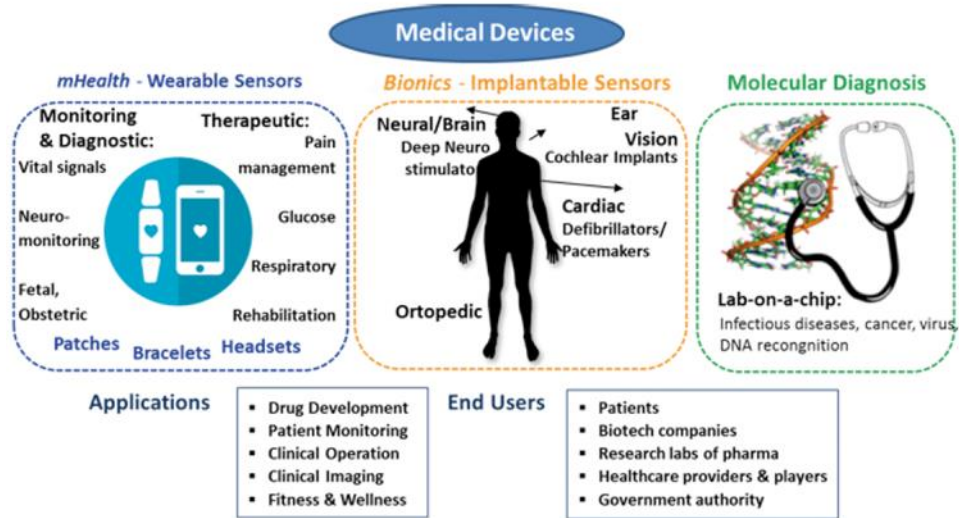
Medical Devices

mHealth - Wearable Sensors

Monitoring & Diagnostic:

Vital signals

Neuromonitoring

Fetal, Obstetric

Therapeutic:

Pain management

Glucose

Respiratory

Rehabilitation

Patches Bracelets Headsets

Bionics - Implantable Sensors

Neural/Brain

Deep Neuro stimulato

Ear

Vision

Cochlear Implants

Cardiac

Defibrillators/ Pacemakers

Ortopedic

Molecular Diagnosis

Lab-on-a-chip:

Infectious diseases, cancer, virus, DNA recongnition

Applications

- Drug Development
- Patient Monitoring
- Clinical Operation
- Clinical Imaging
- Fitness & Wellness

End Users

- Patients
- Biotech companies
- Research labs of pharma
- Healthcare providers & players
- Government authority